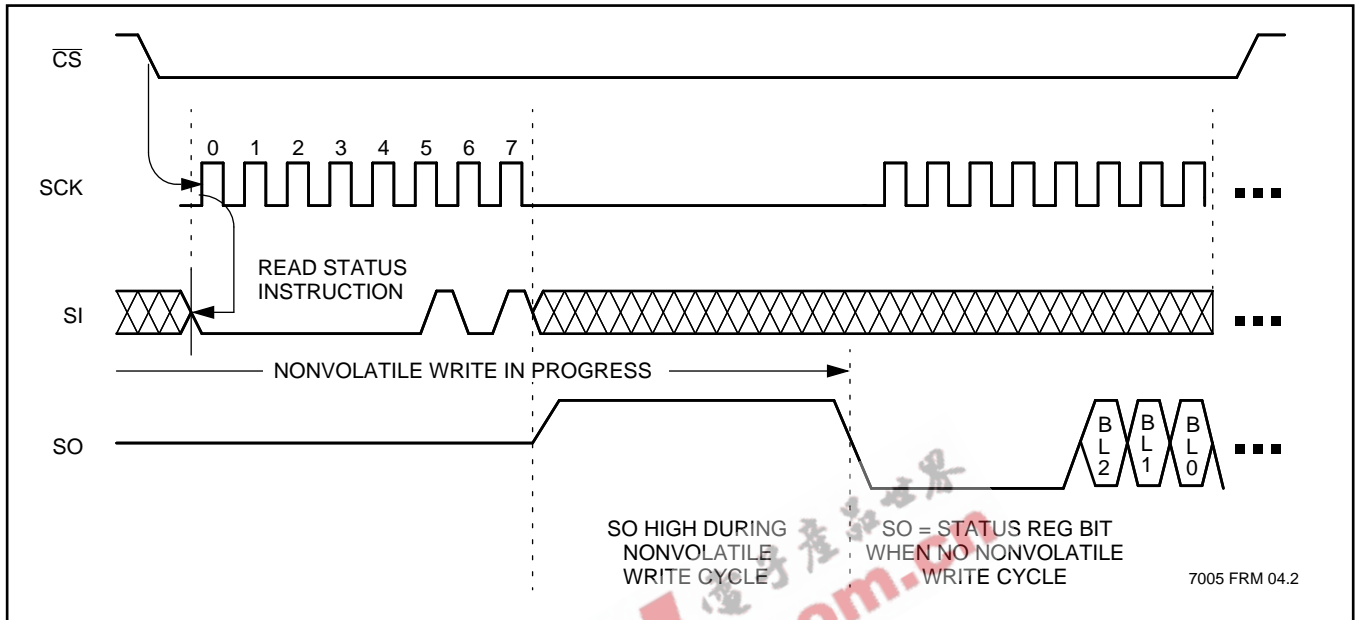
$\overline{CS}$

0 1 2 3 4 5 6 7

SCK

READ STATUS INSTRUCTION

SI

NONVOLATILE WRITE IN PROGRESS

SO

B L 2 B L 1 B L 0

SO HIGH DURING NONVOLATILE WRITE CYCLE

SO = STATUS REG BIT WHEN NO NONVOLATILE WRITE CYCLE

7005 FRM 04.2

電子產品世界

om.cn